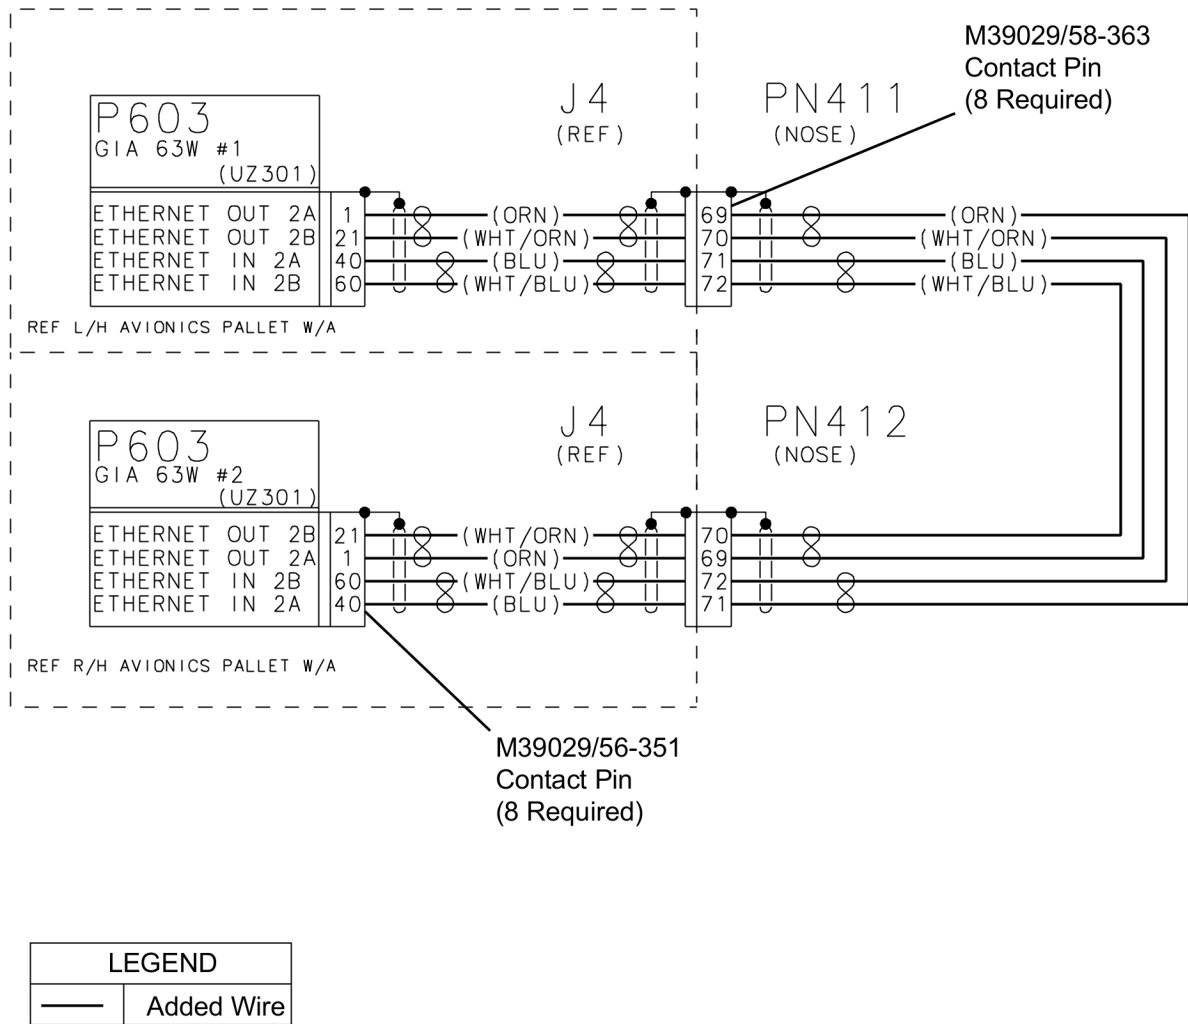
M39029/58-363
Contact Pin
(8 Required)

P603
GIA 63W #1
(UZ301)

J4
(REF)

PN411
(NOSE)

ETHERNET OUT 2A 1 (ORN) 69 (ORN)
ETHERNET OUT 2B 21 (WHT/ORN) 70 (WHT/ORN)
ETHERNET IN 2A 40 (BLU) 71 (BLU)
ETHERNET IN 2B 60 (WHT/BLU) 72 (WHT/BLU)

REF L/H AVIONICS PALLET W/A

P603
GIA 63W #2
(UZ301)

J4
(REF)

PN412
(NOSE)

ETHERNET OUT 2B 21 (WHT/ORN) 70
ETHERNET OUT 2A 1 (ORN) 69
ETHERNET IN 2B 60 (WHT/BLU) 72
ETHERNET IN 2A 40 (BLU) 71

REF R/H AVIONICS PALLET W/A

M39029/56-351
Contact Pin
(8 Required)

| LEGEND | |
|---|---|
| | Added Wire |